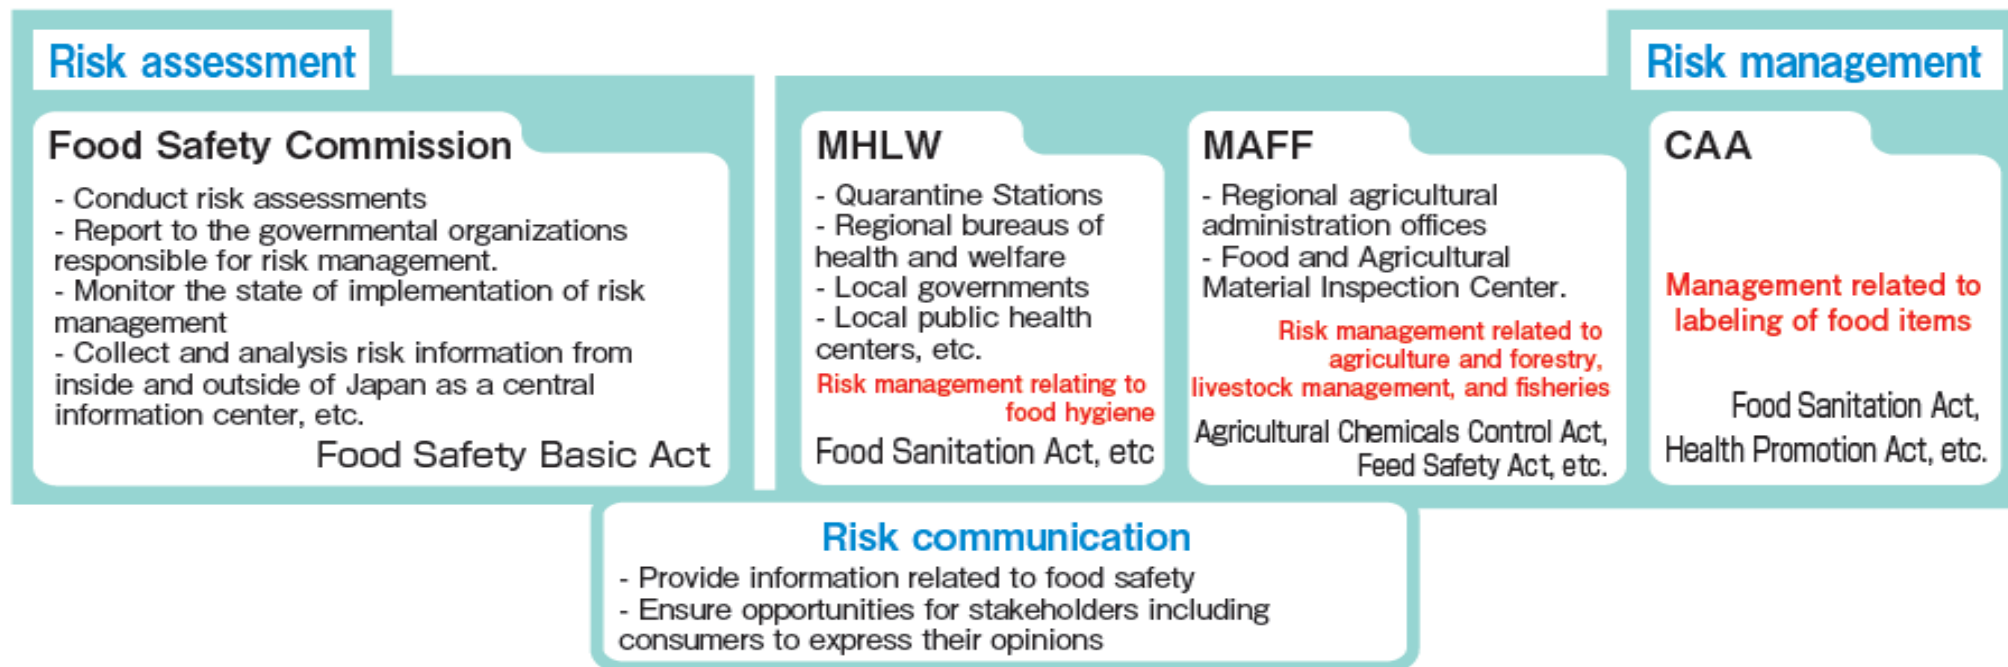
Risk assessment

Food Safety Commission

- Conduct risk assessments
- Report to the governmental organizations responsible for risk management.
- Monitor the state of implementation of risk management
- Collect and analysis risk information from inside and outside of Japan as a central information center, etc.

Food Safety Basic Act

Risk management

MHLW

- Quarantine Stations
- Regional bureaus of health and welfare
- Local governments
- Local public health centers, etc.

Risk management relating to food hygiene

Food Sanitation Act, etc

MAFF

- Regional agricultural administration offices
- Food and Agricultural Material Inspection Center.

Risk management related to agriculture and forestry, livestock management, and fisheries

Agricultural Chemicals Control Act, Feed Safety Act, etc.

CAA

Management related to labeling of food items

Food Sanitation Act, Health Promotion Act, etc.

Risk communication

- Provide information related to food safety
- Ensure opportunities for stakeholders including consumers to express their opinions